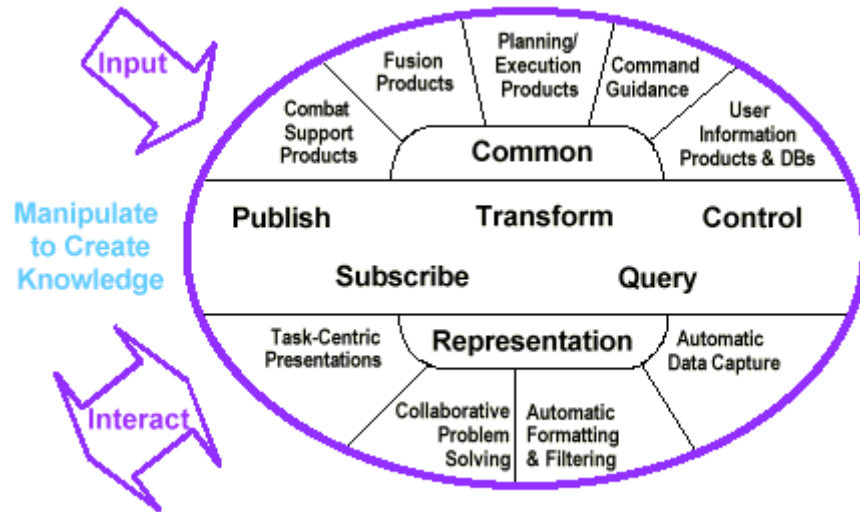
Input

Fusion Products

Planning/ Execution Products

Command Guidance

Combat Support Products

User Information Products & DBs

Common

Manipulate to Create Knowledge

Publish

Transform

Control

Subscribe

Query

Task-Centric Presentations

Representation

Automatic Data Capture

Interact

Collaborative Problem Solving

Automatic Formatting & Filtering